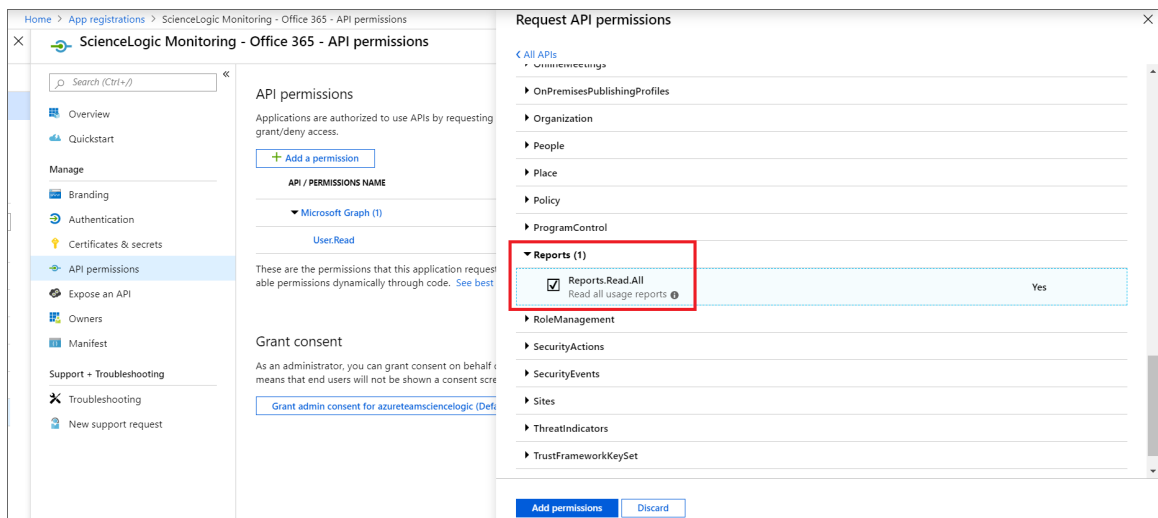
Home > App registrations > ScienceLogic Monitoring - Office 365 - API permissions

ScienceLogic Monitoring - Office 365 - API permissions

Search (Ctrl+/)

Overview
Quickstart
Manage
Branding
Authentication
Certificates & secrets
API permissions
Expose an API
Owners
Manifest
Support + Troubleshooting
Troubleshooting
New support request

API permissions

Applications are authorized to use APIs by requesting grant/deny access.

+ Add a permission

API / PERMISSIONS NAME

Microsoft Graph (1)

User.Read

These are the permissions that this application request able permissions dynamically through code. See best

Grant consent

As an administrator, you can grant consent on behalf means that end users will not be shown a consent scre

Grant admin consent for azureteamsciencelogic (Defa

Request API permissions

< All APIs

OnlineMeetings
OnPremisesPublishingProfiles
Organization
People
Place
Policy
ProgramControl
Reports (1)

| | | |
|---|---|---|
| ☑ | Reports.Read.All<br>Read all usage reports | Yes |

RoleManagement
SecurityActions
SecurityEvents
Sites
ThreatIndicators
TrustFrameworkKeySet

Add permissions  Discard